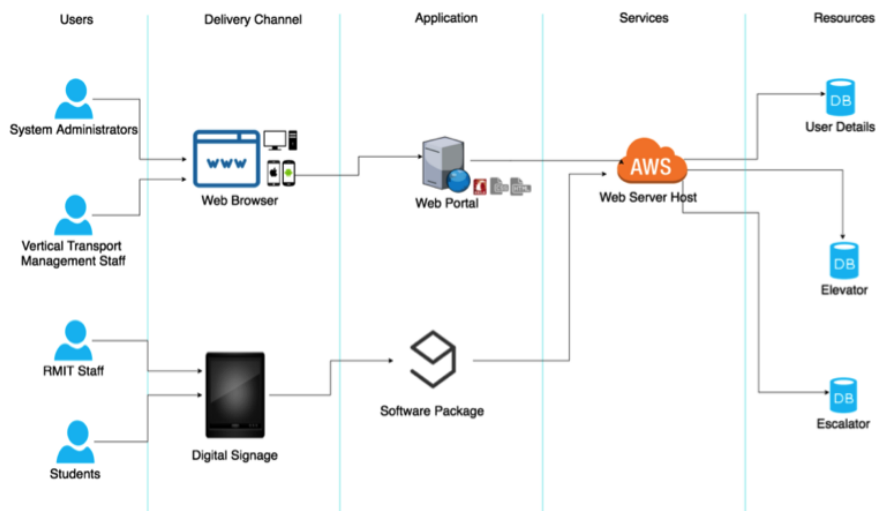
Users

Delivery Channel

Application

Services

Resources

System Administrators

Vertical Transport Management Staff

RMIT Staff

Students

www

Web Browser

Digital Signage

Web Portal

Software Package

AWS

Web Server Host

DB

User Details

DB

Elevator

DB

Escalator